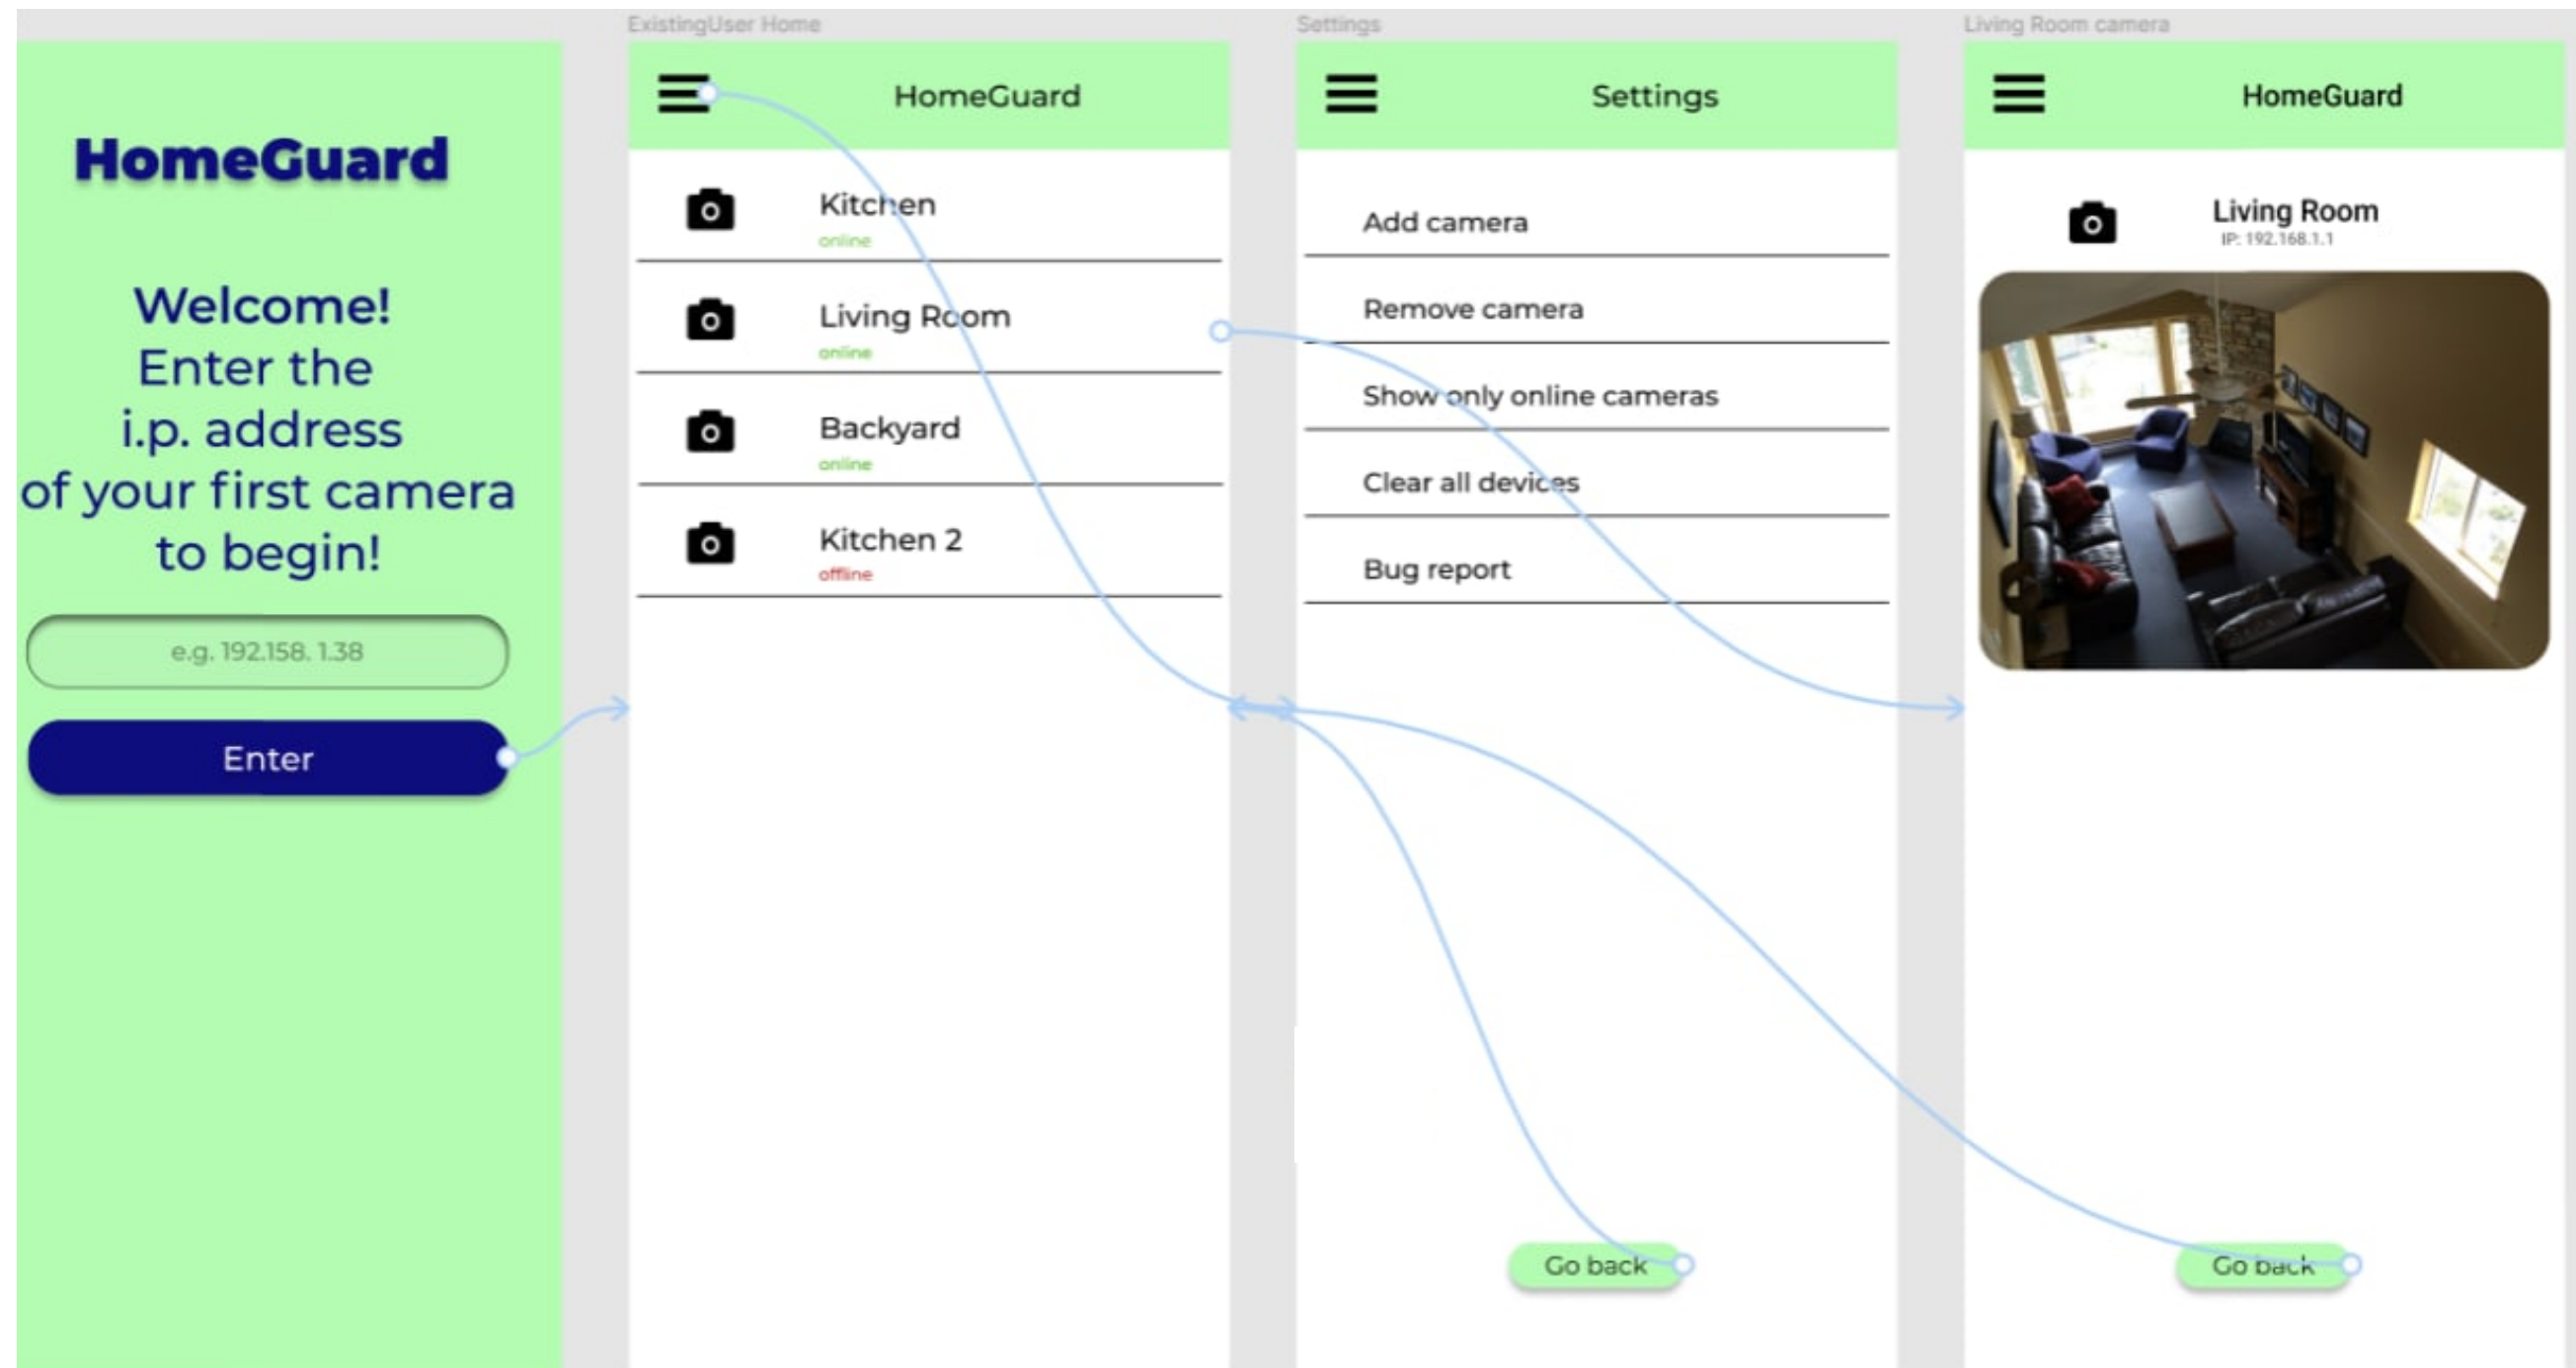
HomeGuard

Welcome!
Enter the
i.p. address
of your first camera
to begin!

e.g. 192.158. 1.38

Enter

ExistingUser Home

HomeGuard

Kitchen
online

Living Room
online

Backyard
online

Kitchen 2
offline

Settings

Settings

Add camera

Remove camera

Show only online cameras

Clear all devices

Bug report

Go back

Living Room camera

HomeGuard

Living Room
IP: 192.168.1.1

Go back